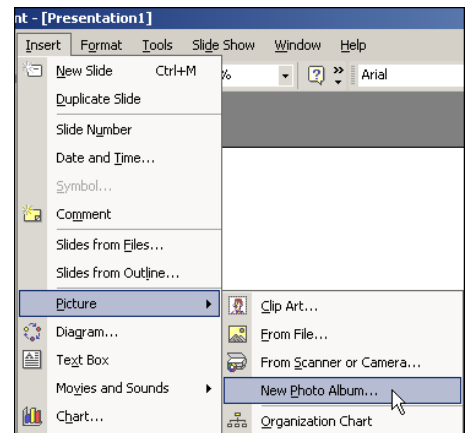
nt - [Presentation1]

Insert Format Tools Slide Show Window Help

% Arial

New Slide Ctrl+M
Duplicate Slide
Slide Number
Date and Time...
Symbol...
Comment
Slides from Files...
Slides from Outline...
Picture
Diagram...
Text Box
Movies and Sounds
Chart...

Clip Art...
From File...
From Scanner or Camera...
New Photo Album...
Organization Chart